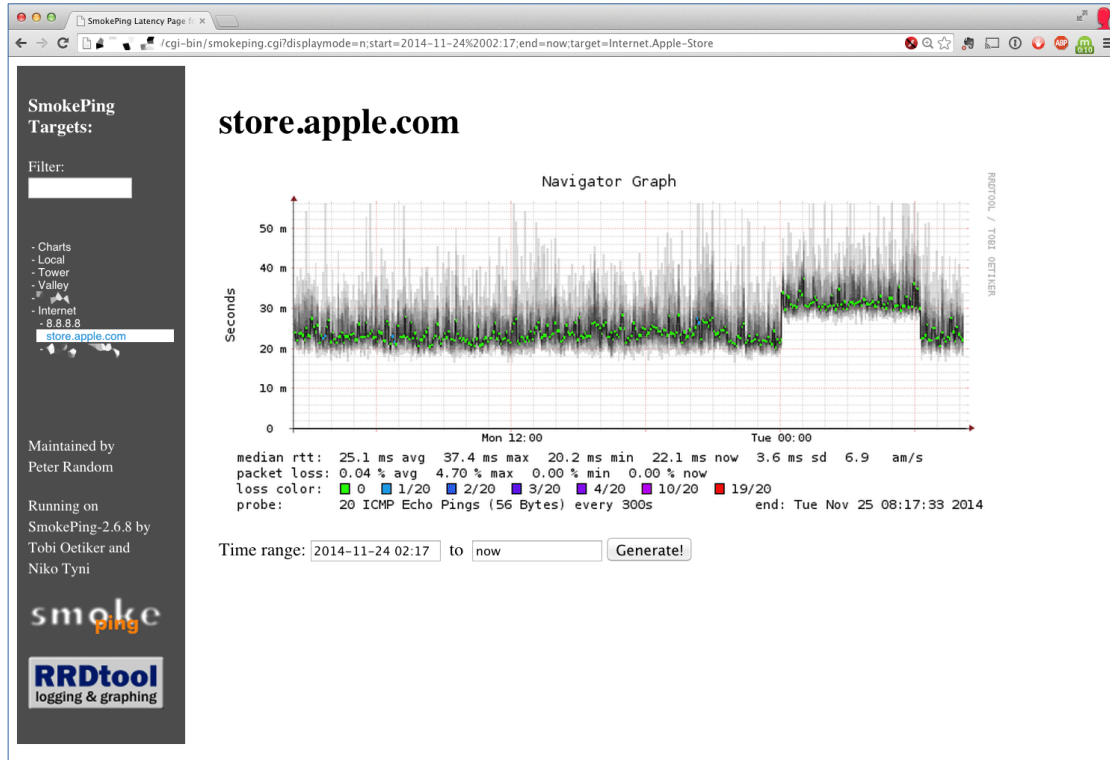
SmokePing Latency Page fo ×

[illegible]/cgi-bin/smokeping.cgi?displaymode=n;start=2014-11-24%2002:17;end=now;target=Internet.Apple-Store

SmokePing Targets:

Filter:

- Charts
- Local
- Tower
- Valley
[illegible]
- Internet
- 8.8.8.8
store.apple.com
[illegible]

Maintained by Peter Random

Running on SmokePing-2.6.8 by Tobi Oetiker and Niko Tyni

smoke ping

RRDtool logging & graphing

store.apple.com

Navigator Graph

RRDTOOL / TOBI OETIKER

Seconds

50 m
40 m
30 m
20 m
10 m
0

Mon 12:00
Tue 00:00

median rtt: 25.1 ms avg 37.4 ms max 20.2 ms min 22.1 ms now 3.6 ms sd 6.9 am/s
packet loss: 0.04 % avg 4.70 % max 0.00 % min 0.00 % now
loss color: 0 1/20 2/20 3/20 4/20 10/20 19/20
probe: 20 ICMP Echo Pings (56 Bytes) every 300s end: Tue Nov 25 08:17:33 2014

Time range: 2014-11-24 02:17 to now Generate!